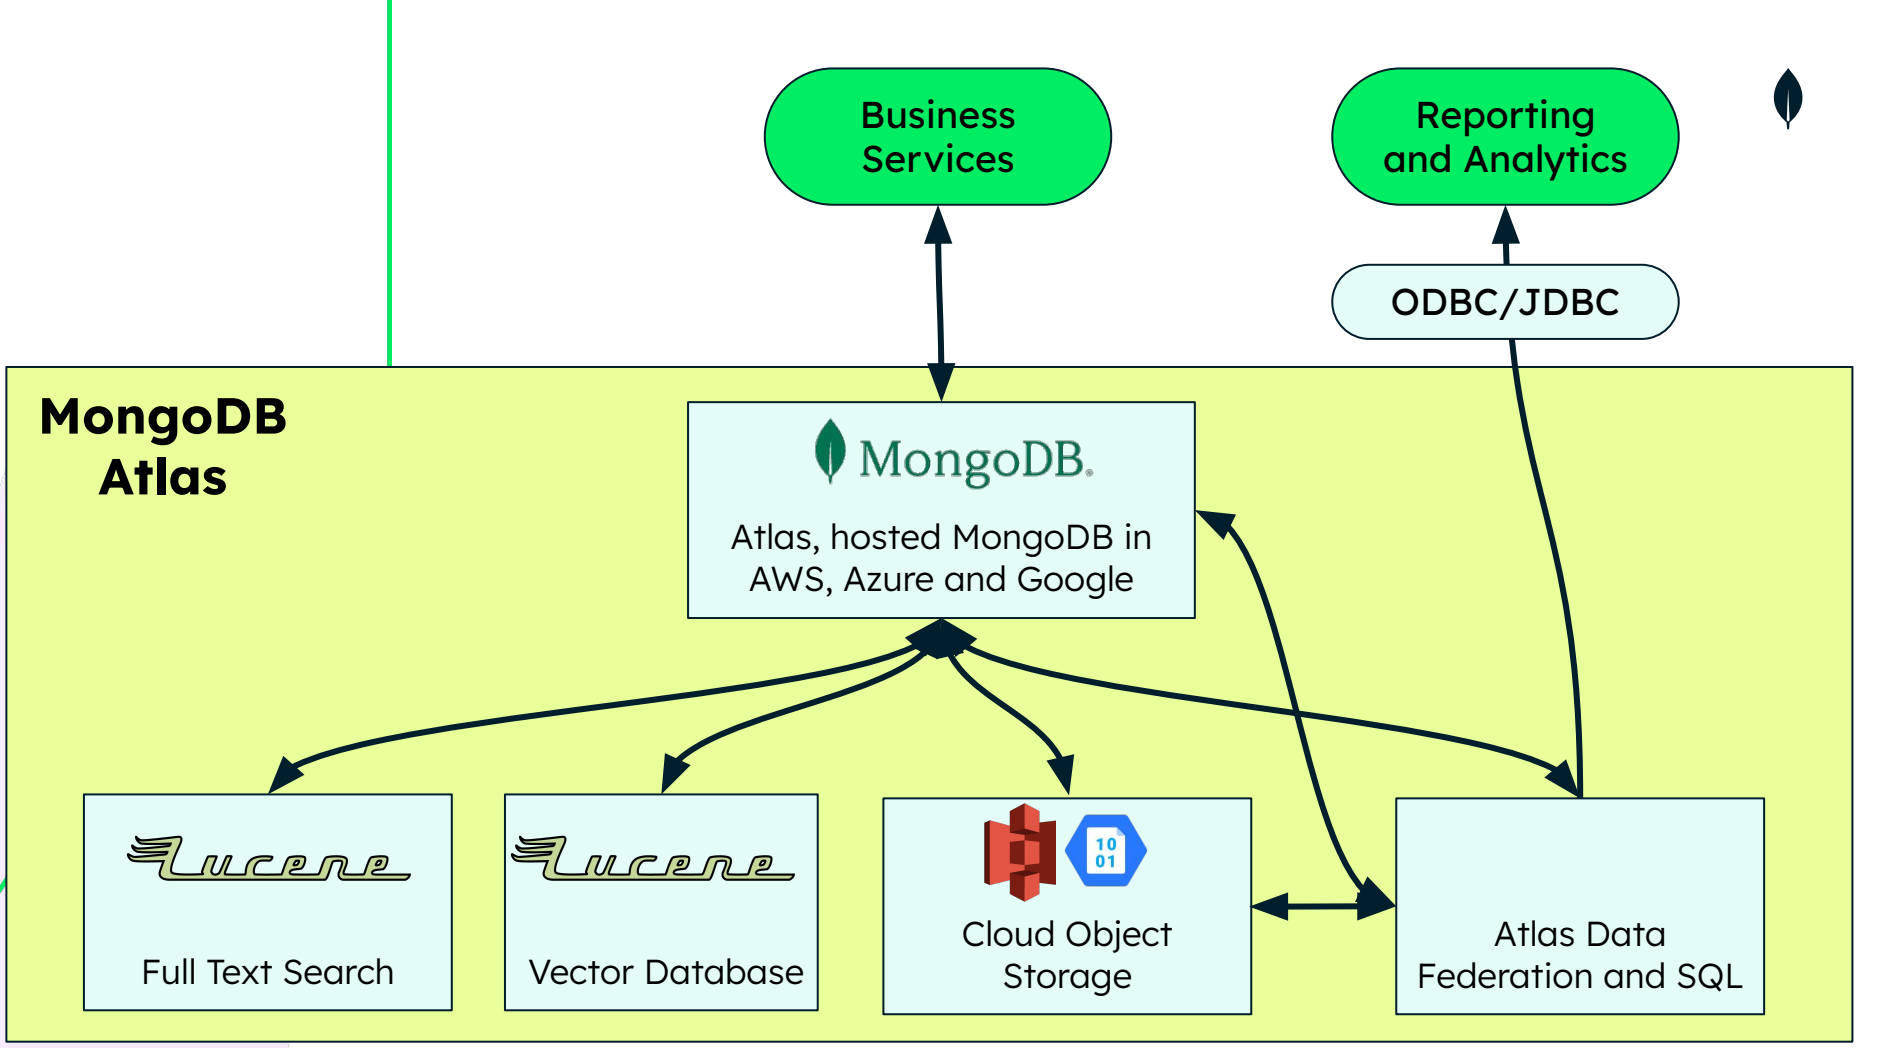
Business Services

Reporting and Analytics

ODBC/JDBC

MongoDB Atlas

MongoDB.

Atlas, hosted MongoDB in AWS, Azure and Google

Lucene

Full Text Search

Lucene

Vector Database

10
01

Cloud Object Storage

Atlas Data Federation and SQL